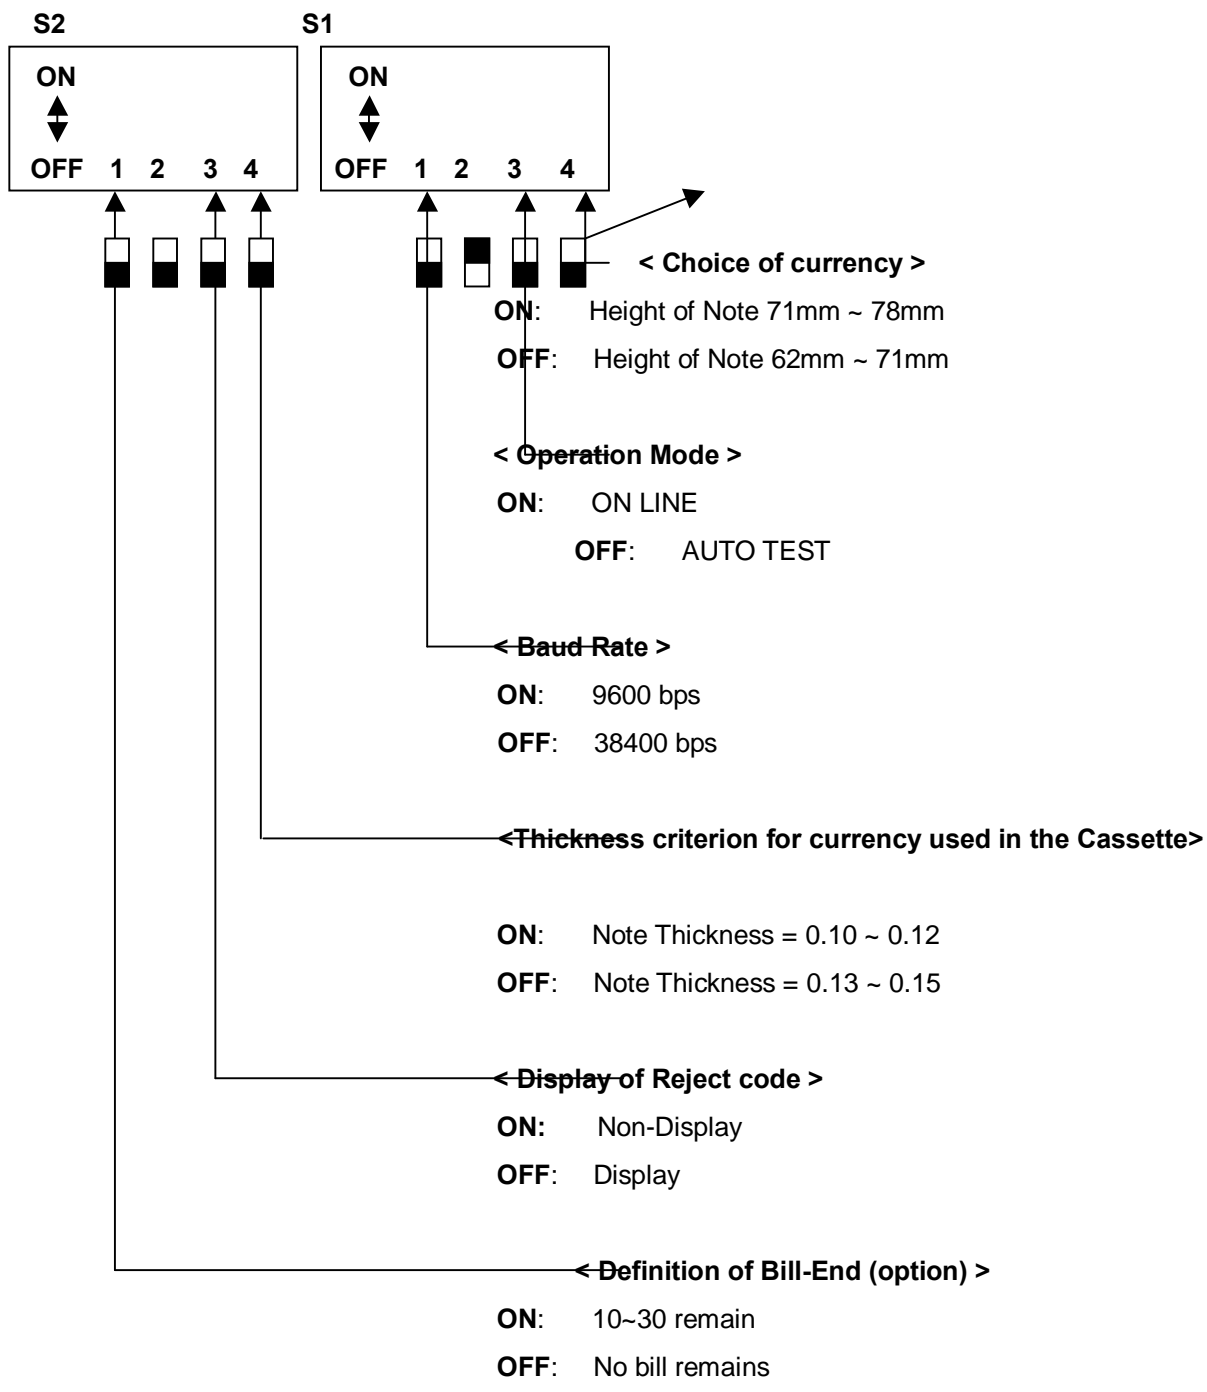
S2

ON

OFF 1 2 3 4

S1

ON

OFF 1 2 3 4

< Choice of currency >

ON: Height of Note 71mm ~ 78mm

OFF: Height of Note 62mm ~ 71mm

< Operation Mode >

ON: ON LINE

OFF: AUTO TEST

< Baud Rate >

ON: 9600 bps

OFF: 38400 bps

<Thickness criterion for currency used in the Cassette>

ON: Note Thickness = 0.10 ~ 0.12

OFF: Note Thickness = 0.13 ~ 0.15

< Display of Reject code >

ON: Non-Display

OFF: Display

< Definition of Bill-End (option) >

ON: 10~30 remain

OFF: No bill remains